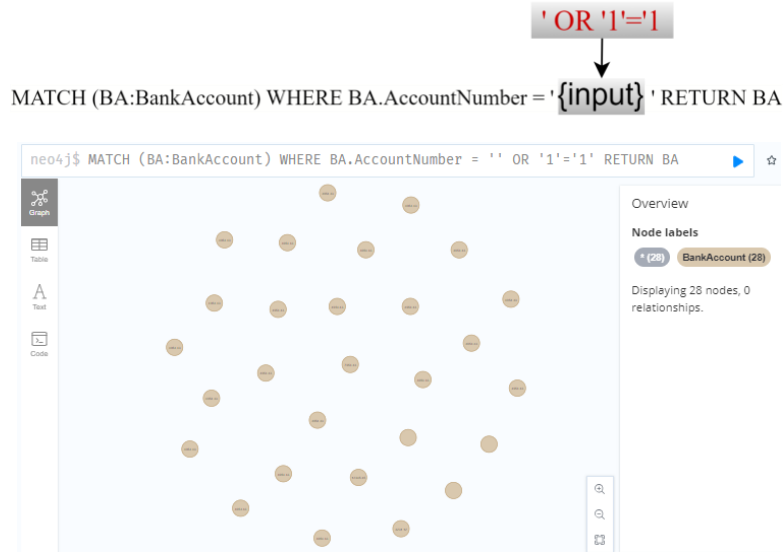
' OR '1'='1

MATCH (BA:BankAccount) WHERE BA.AccountNumber = '{input}' RETURN BA

neo4j$ MATCH (BA:BankAccount) WHERE BA.AccountNumber = '' OR '1'='1' RETURN BA

Graph

Table

Text

Code

Overview

Node labels

* (28)

BankAccount (28)

Displaying 28 nodes, 0 relationships.